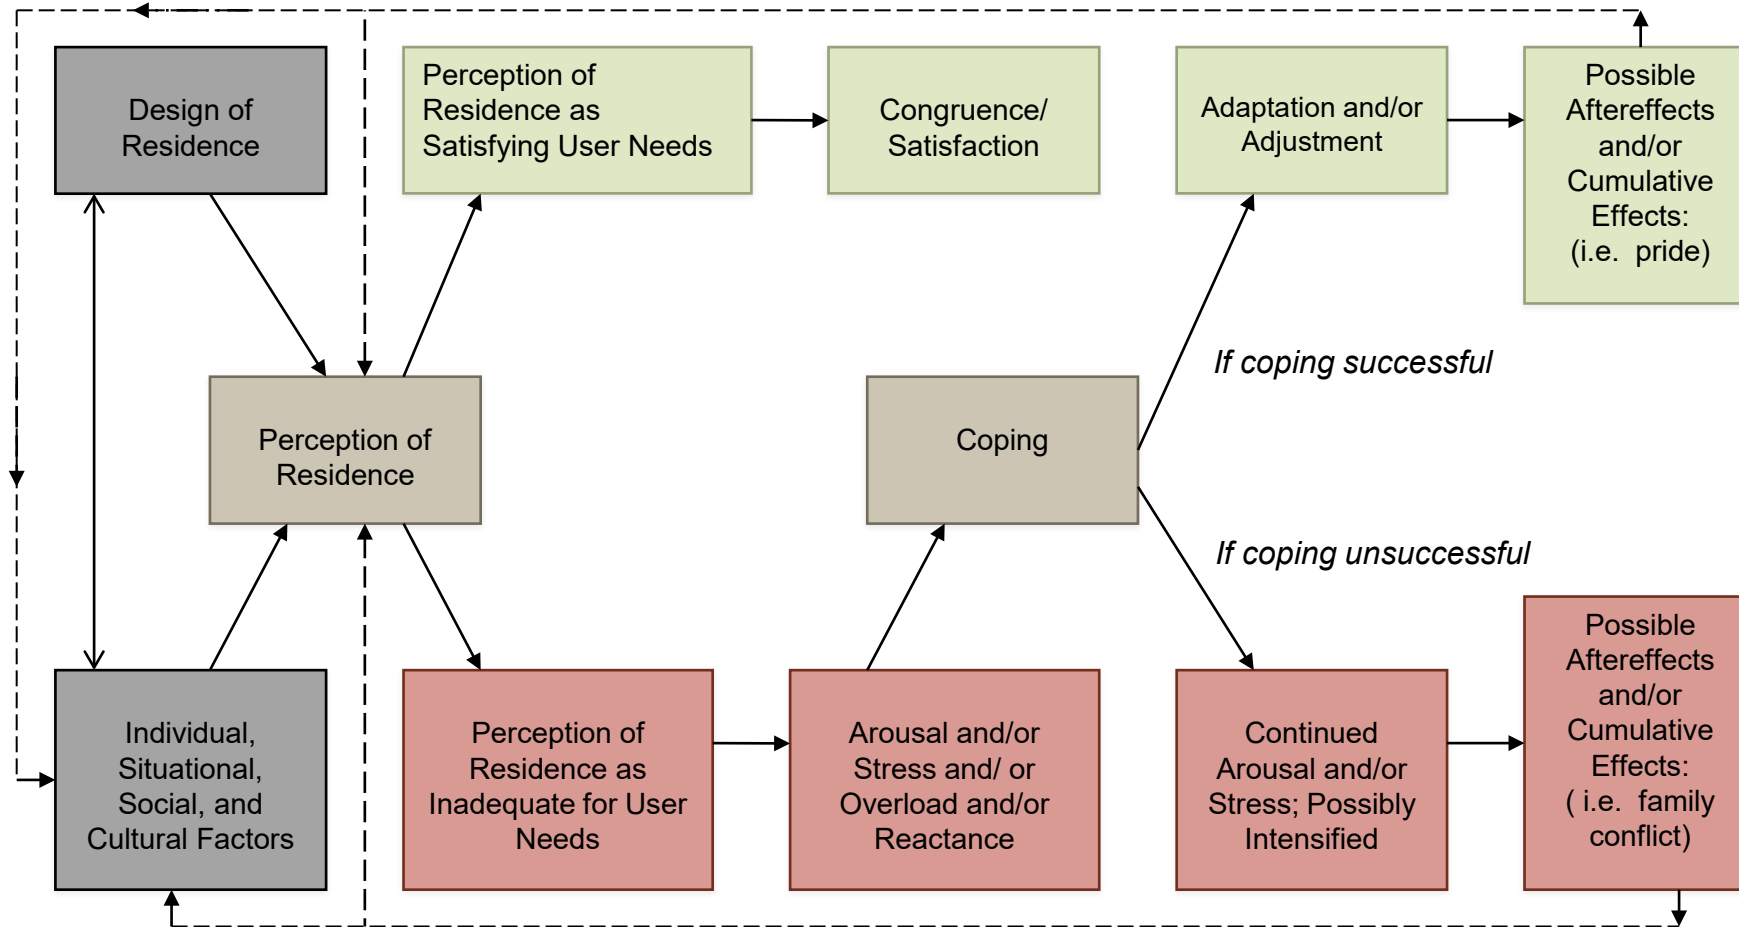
Design of Residence

Perception of Residence as Satisfying User Needs

Congruence/ Satisfaction

Adaptation and/or Adjustment

Possible Aftereffects and/or Cumulative Effects: (i.e. pride)

If coping successful

Perception of Residence

Coping

If coping unsuccessful

Individual, Situational, Social, and Cultural Factors

Perception of Residence as Inadequate for User Needs

Arousal and/or Stress and/ or Overload and/or Reactance

Continued Arousal and/or Stress; Possibly Intensified

Possible Aftereffects and/or Cumulative Effects: ( i.e. family conflict)